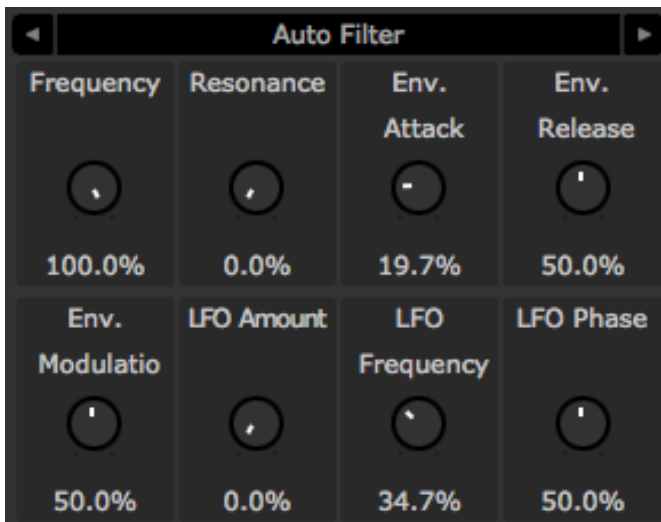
Auto Filter

| Frequency | Resonance | Env. Attack | Env. Release |
|---|---|---|---|
| 100.0% | 0.0% | 19.7% | 50.0% |
| Env. Modulatio | LFO Amount | LFO Frequency | LFO Phase |
| 50.0% | 0.0% | 34.7% | 50.0% |